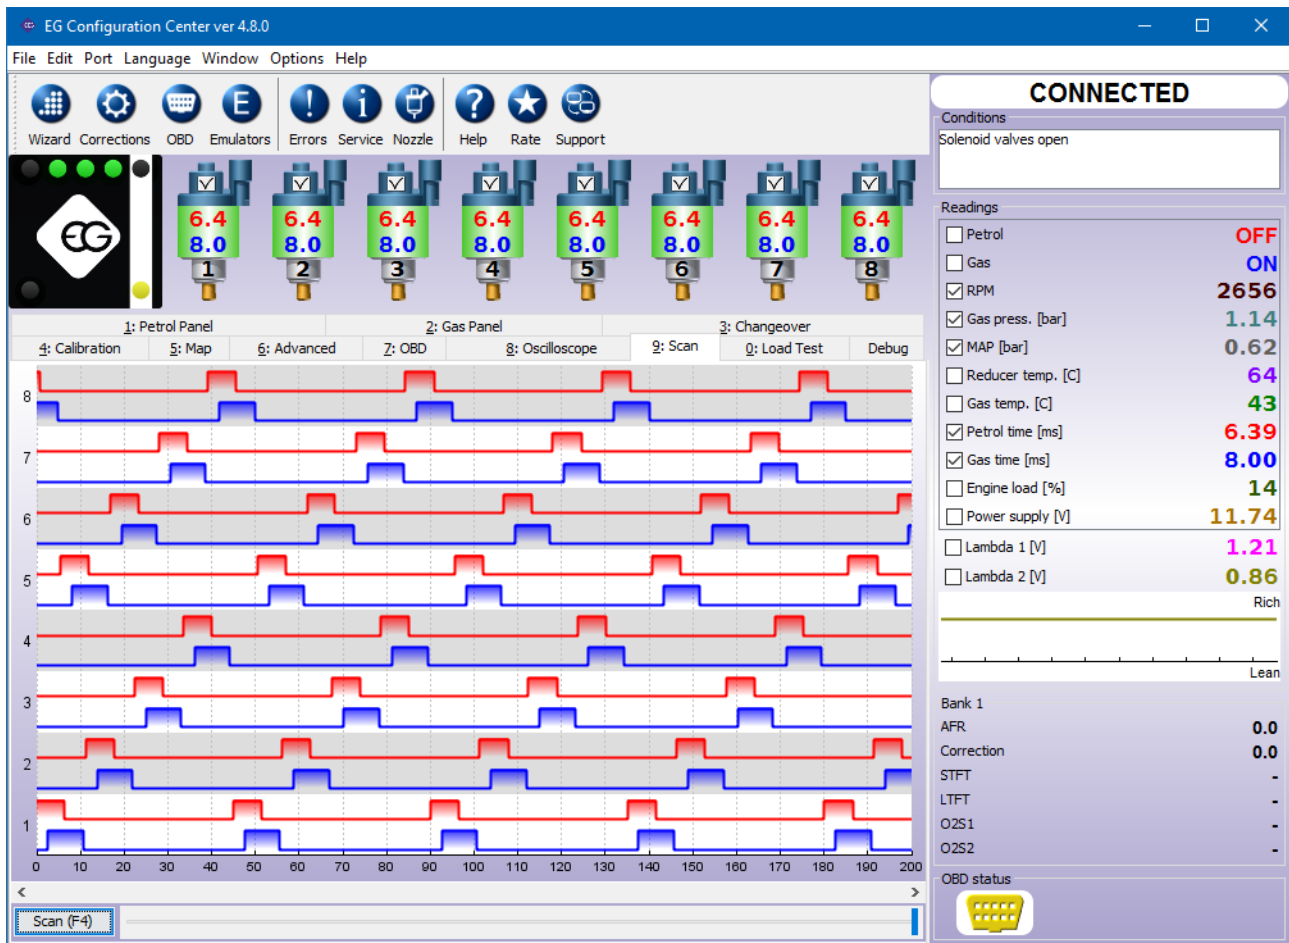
EG Configuration Center ver 4.8.0

File Edit Port Language Window Options Help

Wizard Corrections OBD Emulators Errors Service Nozzle Help Rate Support

6.4 8.0 1
6.4 8.0 2
6.4 8.0 3
6.4 8.0 4
6.4 8.0 5
6.4 8.0 6
6.4 8.0 7
6.4 8.0 8

1: Petrol Panel | 2: Gas Panel | 3: Changeover
4: Calibration | 5: Map | 6: Advanced | 7: OBD | 8: Oscilloscope | 9: Scan | 0: Load Test | Debug

8
7
6
5
4
3
2
1

0 10 20 30 40 50 60 70 80 90 100 110 120 130 140 150 160 170 180 190 200

Scan (F4)

CONNECTED

Conditions
Solenoid valves open

Readings
Petrol OFF
Gas ON
RPM 2656
Gas press. [bar] 1.14
MAP [bar] 0.62
Reducer temp. [C] 64
Gas temp. [C] 43
Petrol time [ms] 6.39
Gas time [ms] 8.00
Engine load [%] 14
Power supply [V] 11.74
Lambda 1 [V] 1.21
Lambda 2 [V] 0.86
Rich
Lean

Bank 1
AFR 0.0
Correction 0.0
STFT -
LTFT -
O2S1 -
O2S2 -

OBD status